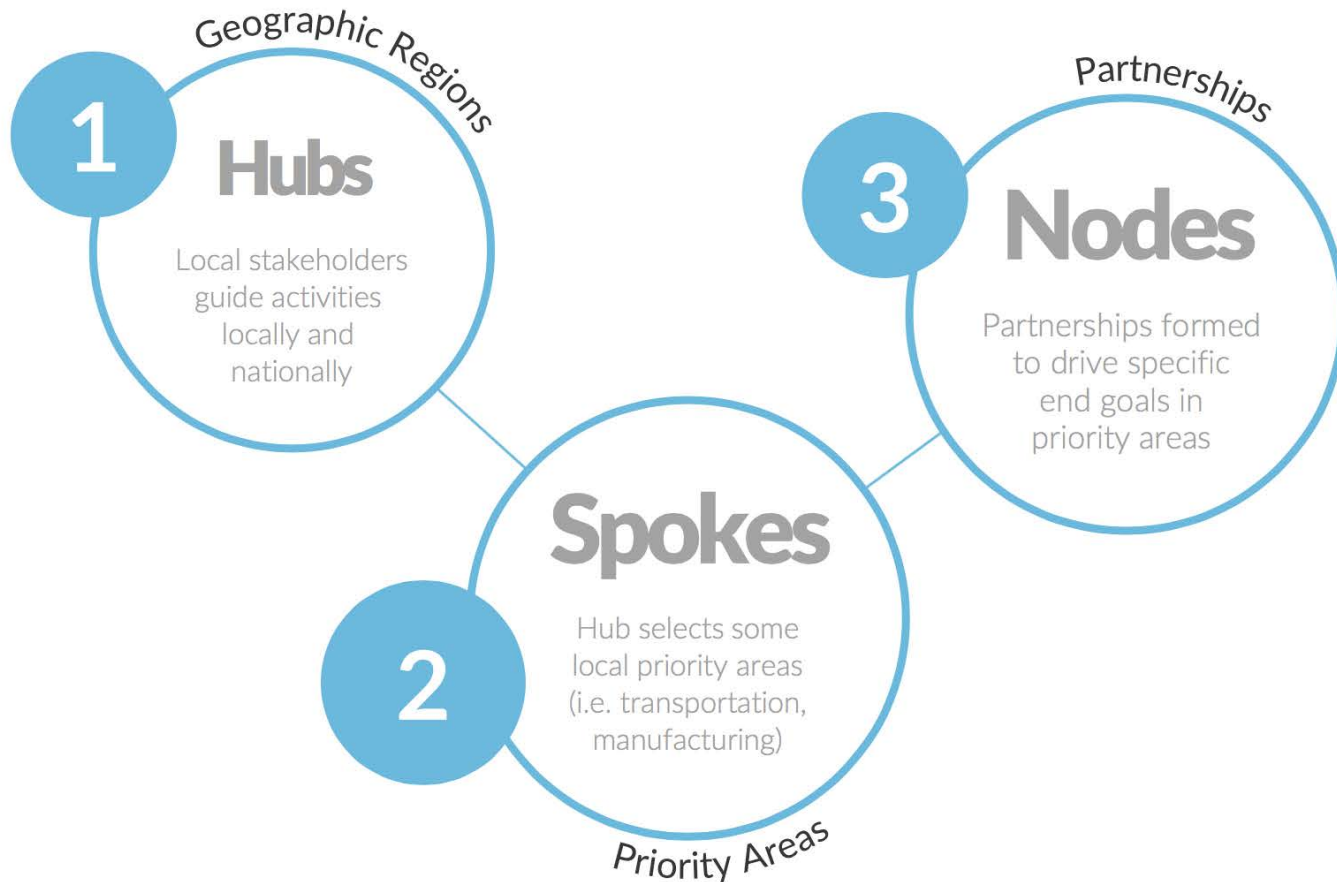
Geographic Regions

1

Hubs

Local stakeholders guide activities locally and nationally

Partnerships

3

Nodes

Partnerships formed to drive specific end goals in priority areas

Spokes

2

Hub selects some local priority areas (i.e. transportation, manufacturing)

Priority Areas